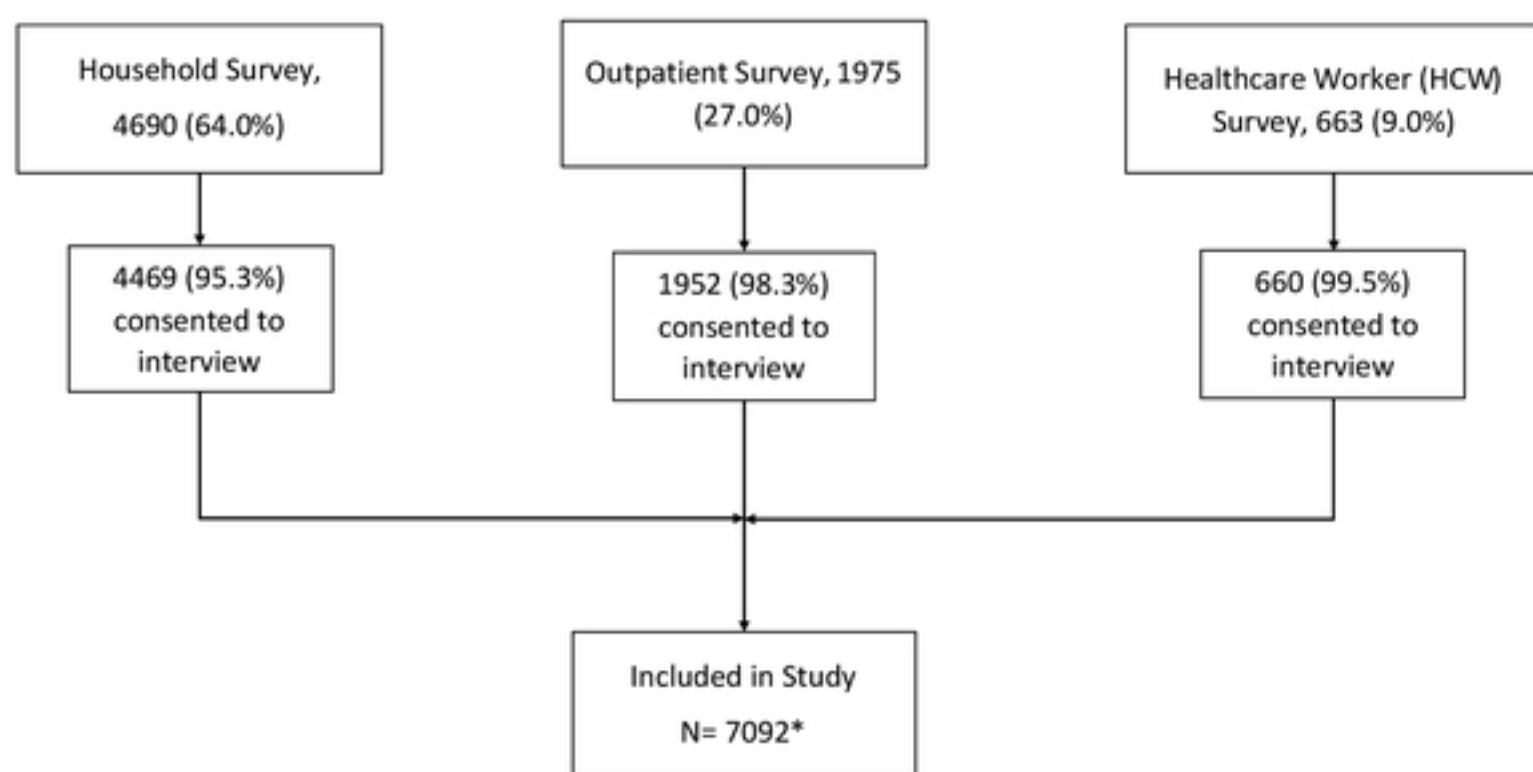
Household Survey, 4690 (64.0%)

Outpatient Survey, 1975 (27.0%)

Healthcare Worker (HCW) Survey, 663 (9.0%)

4469 (95.3%) consented to interview

1952 (98.3%) consented to interview

660 (99.5%) consented to interview

Included in Study
N= 7092*